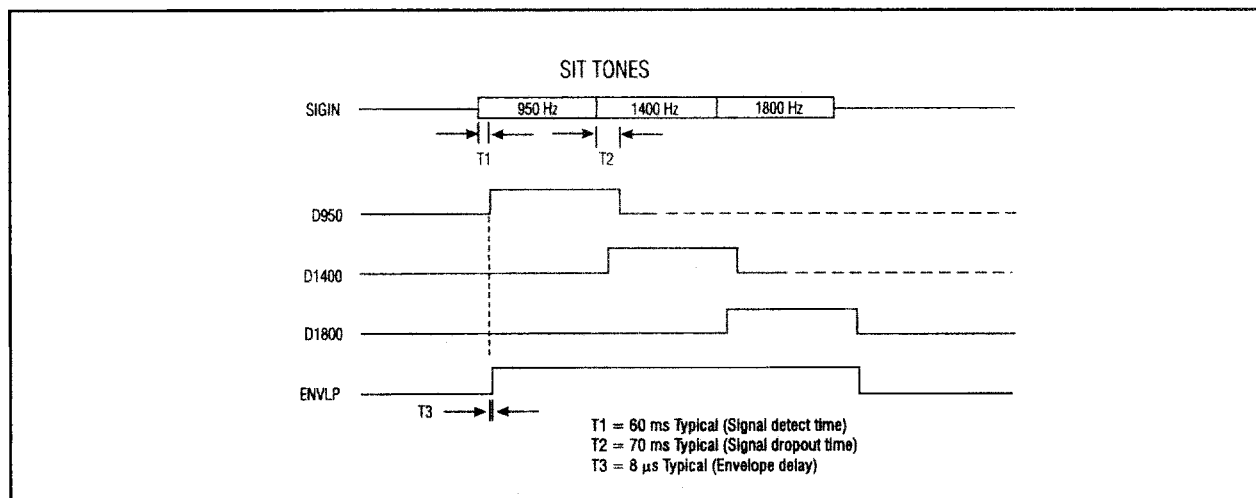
SIT TONES

SIGIN

950 Hz

1400 Hz

1800 Hz

T1

T2

D950

D1400

D1800

ENVLP

T3

T1 = 60 ms Typical (Signal detect time)
T2 = 70 ms Typical (Signal dropout time)
T3 = 8 $\mu$s Typical (Envelope delay)